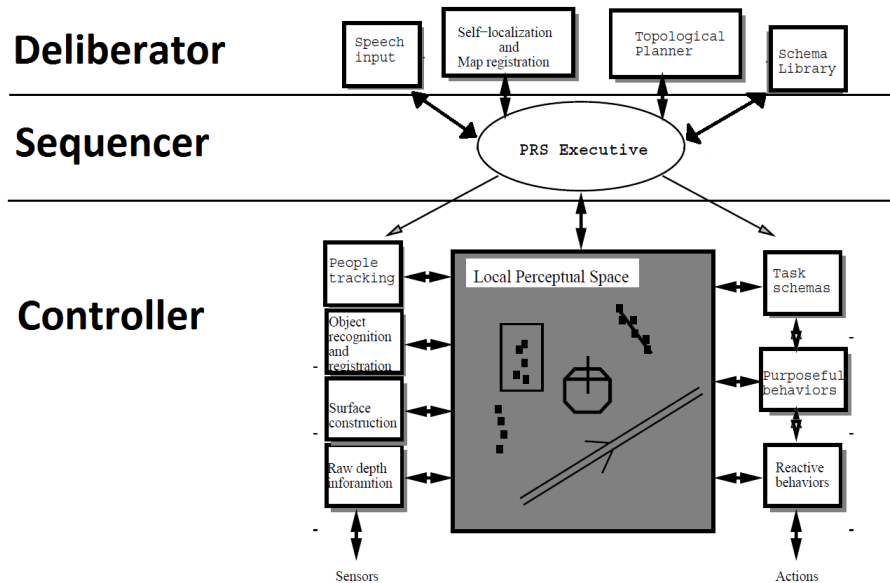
Deliberator

Speech input

Self-localization and Map registration

Topological Planner

Schema Library

Sequencer

PRS Executive

Controller

People tracking

Object recognition and registration

Surface construction

Raw depth inforamtion

Local Perceptual Space

Task schemas

Purposeful behaviors

Reactive behaviors

Sensors

Actions